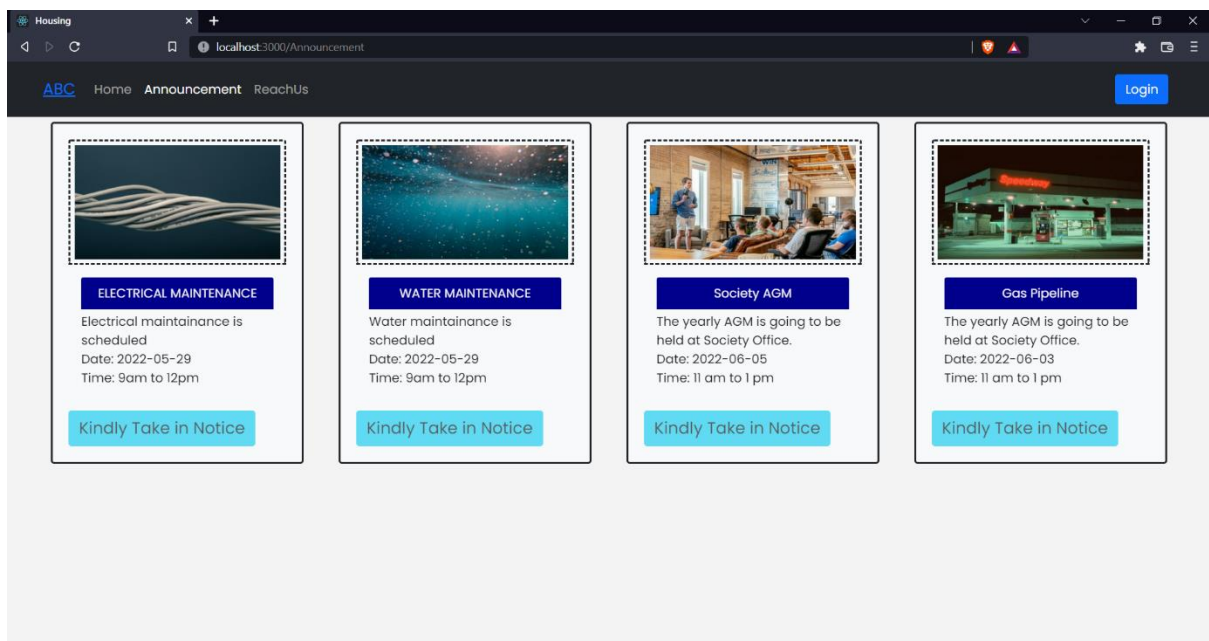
Housing

localhost:3000/Announcement

ABC Home Announcement ReachUs

Login

ELECTRICAL MAINTENANCE

Electrical maintainance is scheduled
Date: 2022-05-29
Time: 9am to 12pm

Kindly Take in Notice

WATER MAINTENANCE

Water maintainance is scheduled
Date: 2022-05-29
Time: 9am to 12pm

Kindly Take in Notice

Society AGM

The yearly AGM is going to be held at Society Office.
Date: 2022-06-05
Time: 11 am to 1 pm

Kindly Take in Notice

Speedway

Gas Pipeline

The yearly AGM is going to be held at Society Office.
Date: 2022-06-03
Time: 11 am to 1 pm

Kindly Take in Notice